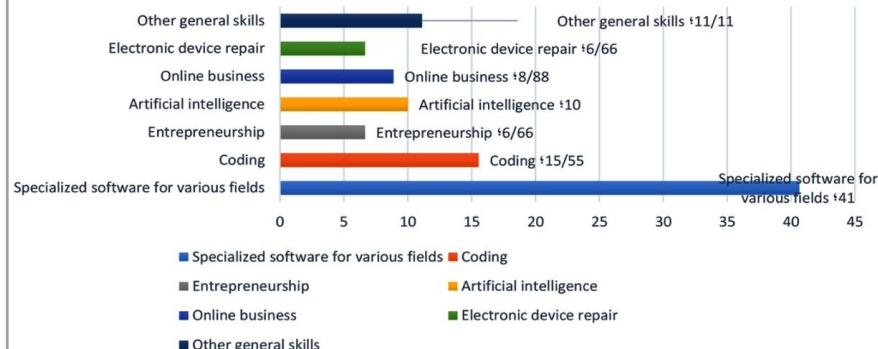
Other general skills
Electronic device repair
Online business
Artificial intelligence
Entrepreneurship
Coding
Specialized software for various fields

Other general skills ؛11/11
Electronic device repair ؛6/66
Online business ؛8/88
Artificial intelligence ؛10
Entrepreneurship ؛6/66
Coding ؛15/55
Specialized software for various fields ؛41

0 5 10 15 20 25 30 35 40 45

Specialized software for various fields
Coding
Entrepreneurship
Artificial intelligence
Online business
Electronic device repair
Other general skills